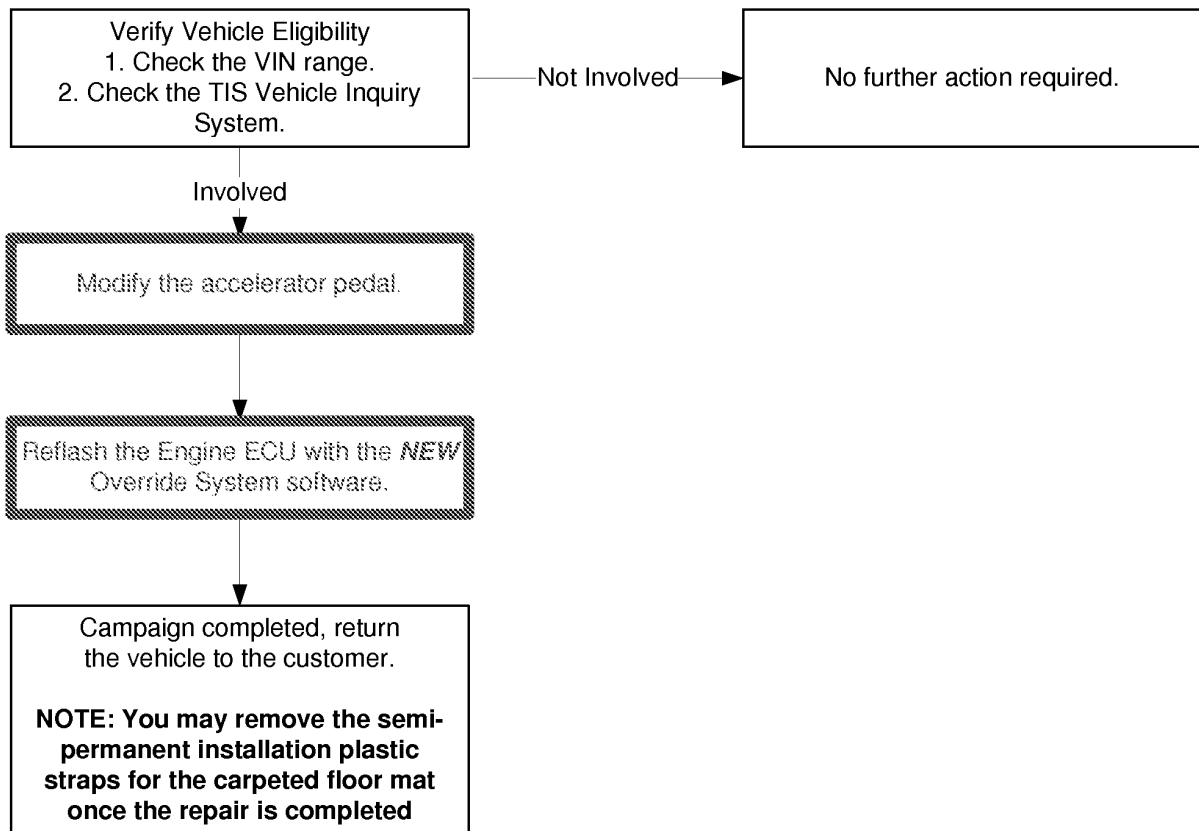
Verify Vehicle Eligibility
1. Check the VIN range.
2. Check the TIS Vehicle Inquiry System.

Not Involved

No further action required.

Involved

Modify the accelerator pedal.

Reflash the Engine ECU with the ***NEW*** Override System software.

Campaign completed, return the vehicle to the customer.

**NOTE: You may remove the semi-permanent installation plastic straps for the carpeted floor mat once the repair is completed**